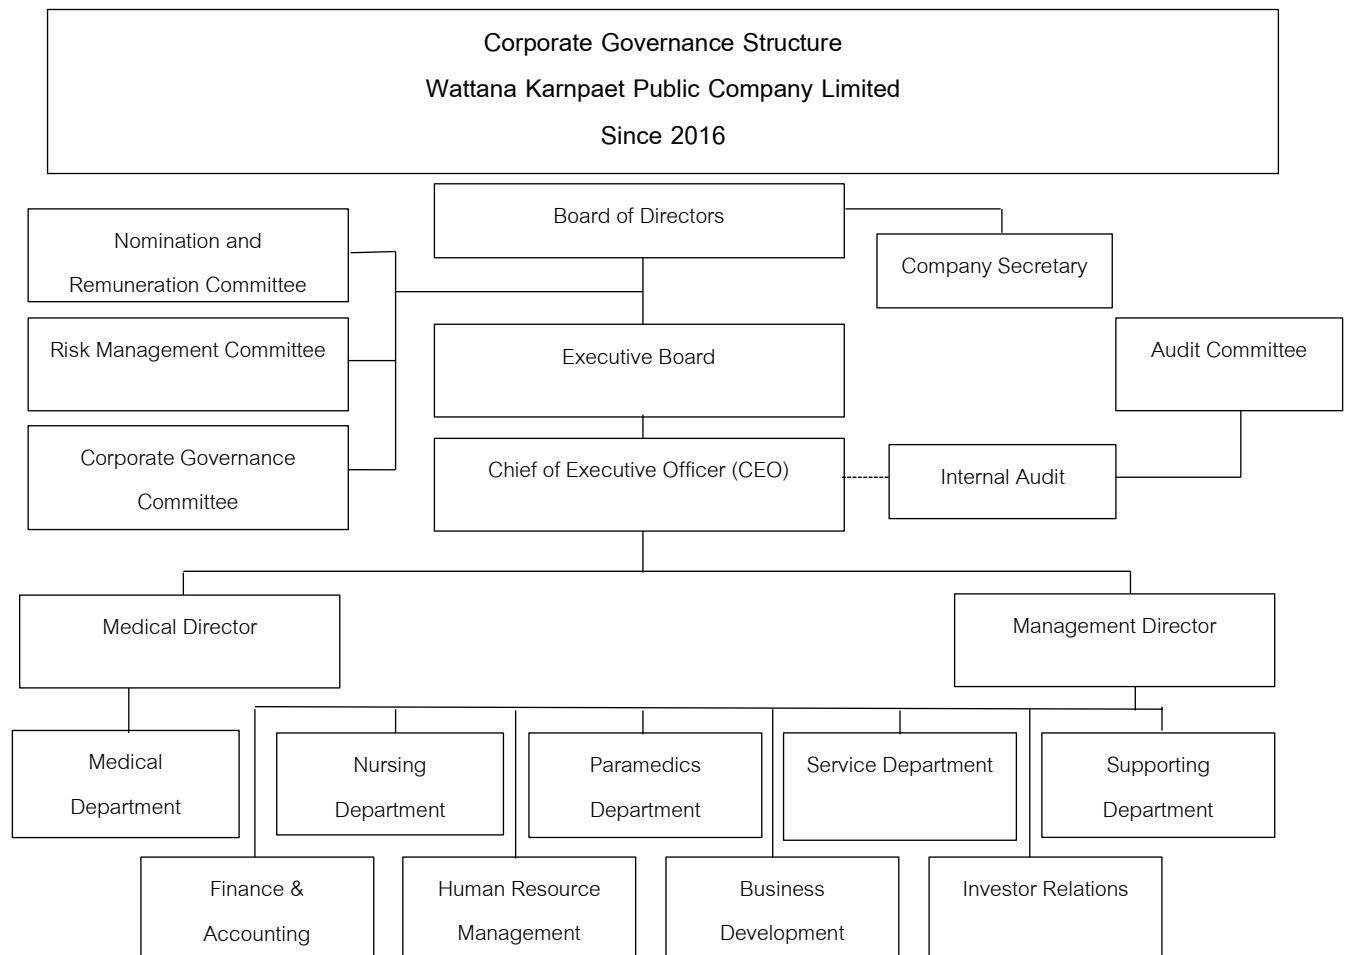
Corporate Governance Structure

Wattana Karnpaet Public Company Limited

Since 2016

Board of Directors

Nomination and Remuneration Committee

Company Secretary

Risk Management Committee

Executive Board

Audit Committee

Corporate Governance Committee

Chief of Executive Officer (CEO)

Internal Audit

Medical Director

Management Director

Medical Department

Nursing Department

Paramedics Department

Service Department

Supporting Department

Finance & Accounting

Human Resource Management

Business Development

Investor Relations